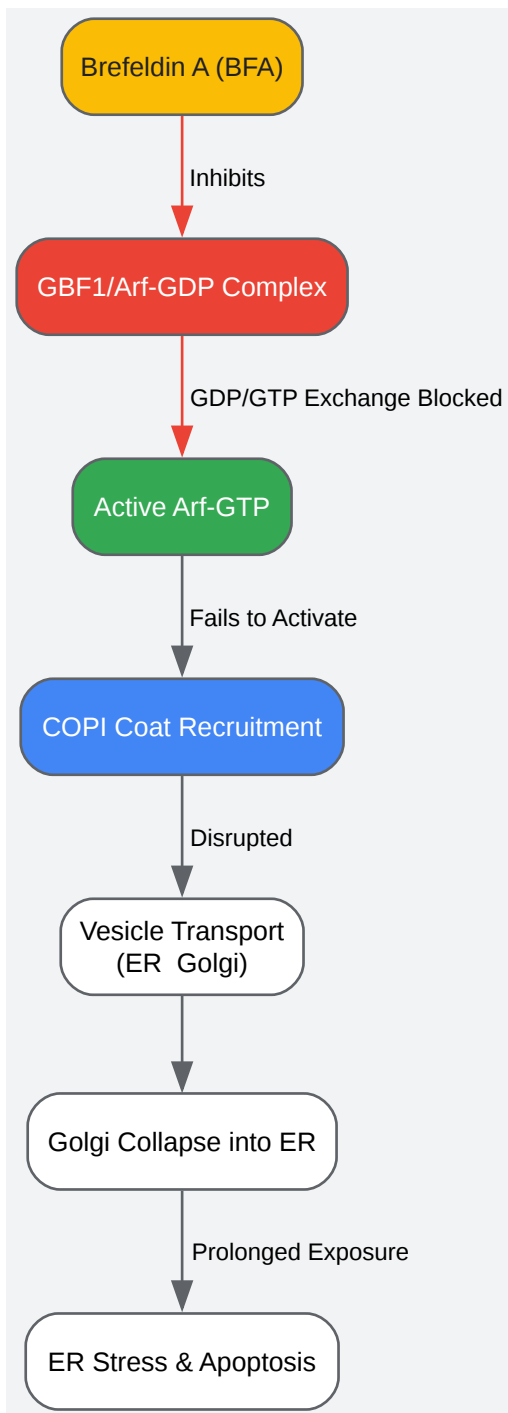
Brefeldin A (BFA)

Inhibits

GBF1/Arf-GDP Complex

GDP/GTP Exchange Blocked

Active Arf-GTP

Fails to Activate

COPI Coat Recruitment

Disrupted

Vesicle Transport (ER Golgi)

Golgi Collapse into ER

Prolonged Exposure

ER Stress & Apoptosis